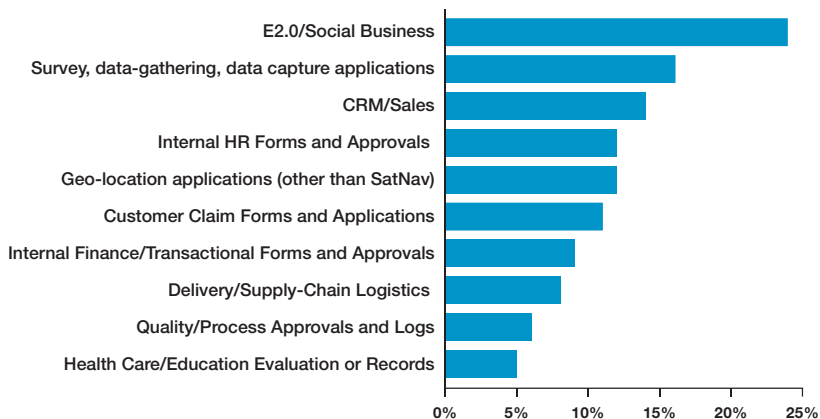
E2.0/Social Business
Survey, data-gathering, data capture applications
CRM/Sales
Internal HR Forms and Approvals
Geo-location applications (other than SatNav)
Customer Claim Forms and Applications
Internal Finance/Transactional Forms and Approvals
Delivery/Supply-Chain Logistics
Quality/Process Approvals and Logs
Health Care/Education Evaluation or Records

0% 5% 10% 15% 20% 25%